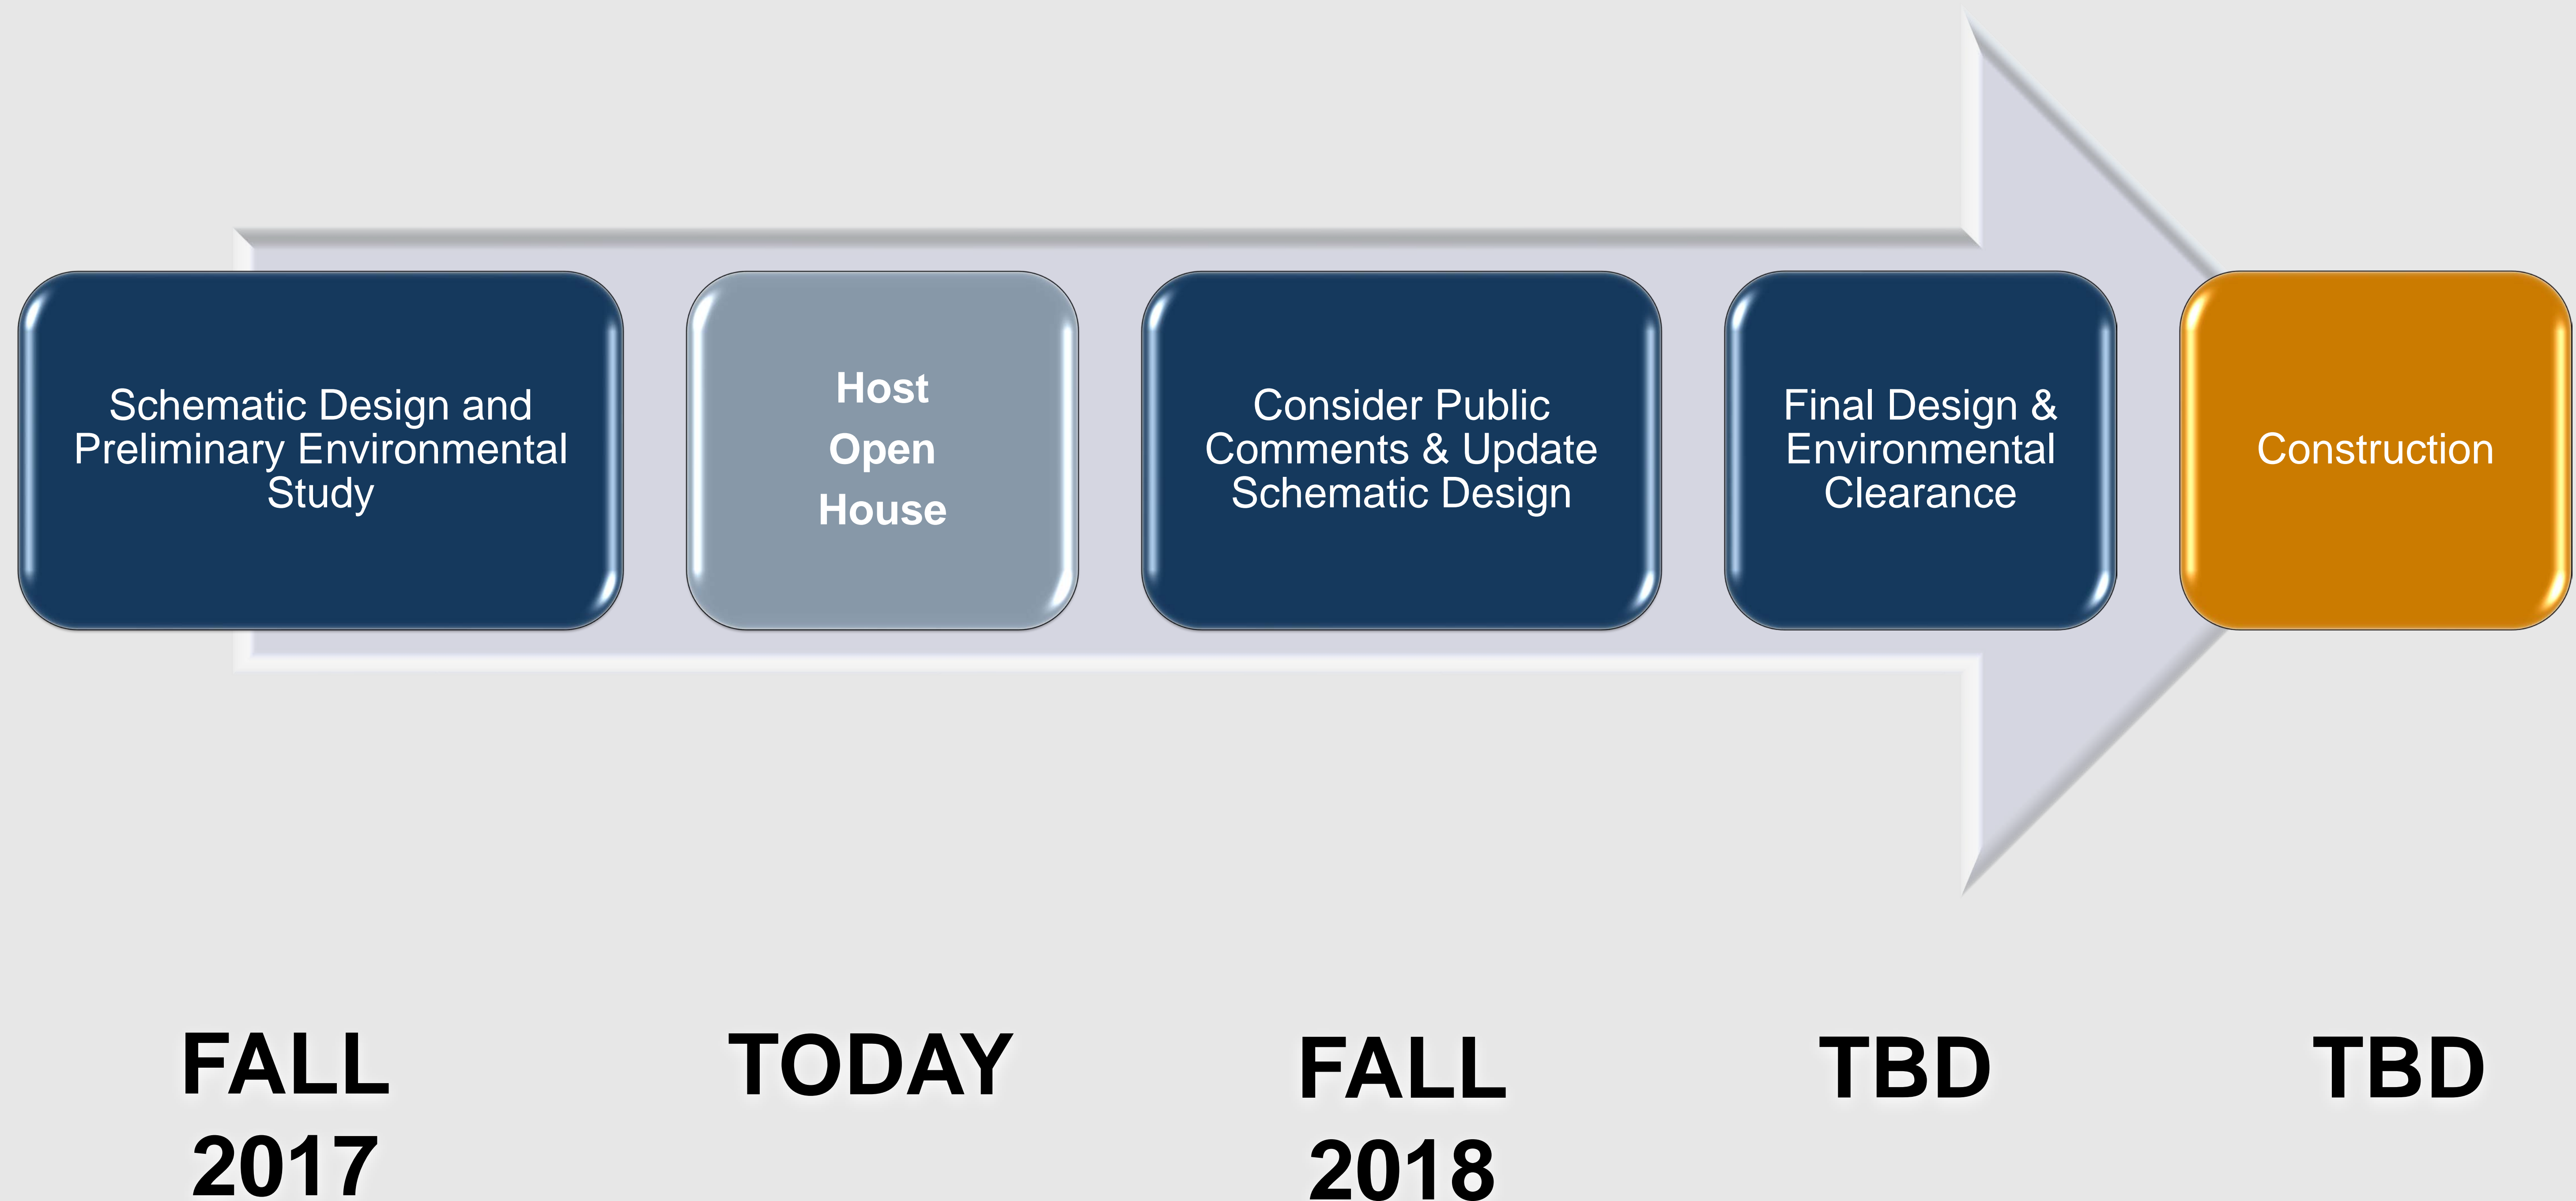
Schematic Design and Preliminary Environmental Study

Host Open House

Consider Public Comments & Update Schematic Design

Final Design & Environmental Clearance

Construction

FALL 2017

TODAY

FALL 2018

TBD

TBD